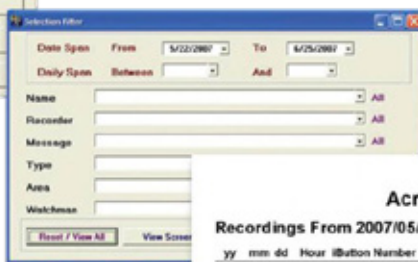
Selection Filter

Date Span From 5/22/2007 To 6/25/2007

Daily Span Between And

Name All

Recorder All

Message All

Type

Area

Watchman

Reset / View All

View Screen

Acr

Recordings From 2007/05

yy mm dd Hour iButton Number